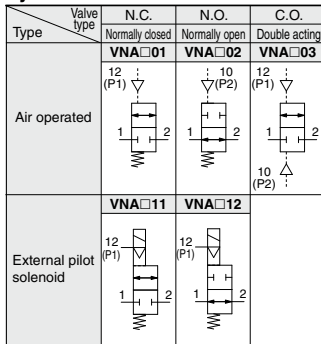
| Type \ Valve type | N.C. Normally closed | N.O. Normally open | C.O. Double acting |
|---|---|---|---|
| | VNA□01 | VNA□02 | VNA□03 |
| Air operated | 12 (P1) 1 2 | 10 (P2) 1 2 | 12 (P1) 1 2 10 (P2) |
| | VNA□11 | VNA□12 | |
| External pilot solenoid | 12 (P1) 1 2 | 12 (P1) 1 2 | |